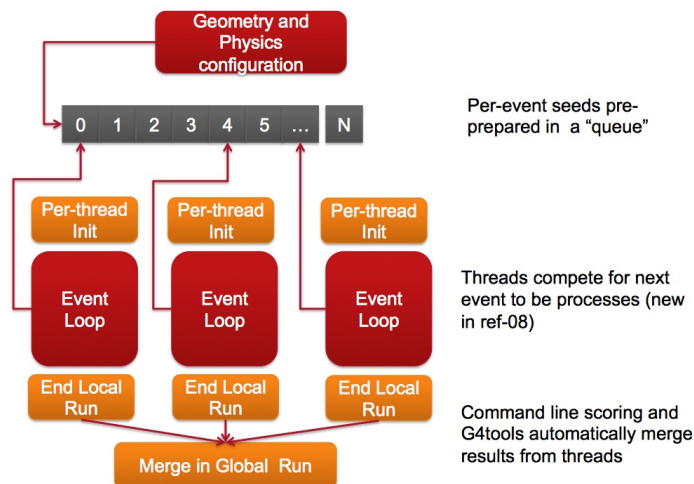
Geometry and Physics configuration

0 1 2 3 4 5 … N

Per-event seeds pre-prepared in a "queue"

Per-thread Init

Per-thread Init

Per-thread Init

Event Loop

Event Loop

Event Loop

Threads compete for next event to be processes (new in ref-08)

End Local Run

End Local Run

End Local Run

Command line scoring and G4tools automatically merge results from threads

Merge in Global Run